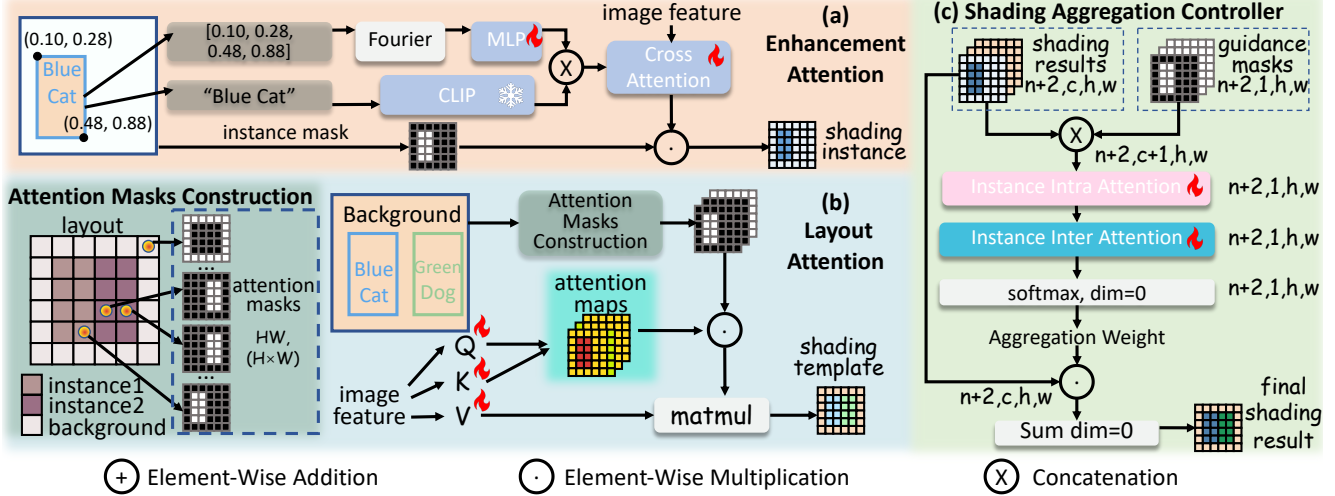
(a) Enhancement Attention

(0.10, 0.28)

Blue Cat

(0.48, 0.88)

[0.10, 0.28, 0.48, 0.88]

Fourier

MLP

image feature

Cross Attention

"Blue Cat"

CLIP

instance mask

shading instance

Attention Masks Construction

layout

attention masks

HW, (H×W)

instance1

instance2

background

Background

Blue Cat

Green Dog

Attention Masks Construction

(b) Layout Attention

attention maps

Q

K

V

image feature

matmul

shading template

(c) Shading Aggregation Controller

shading results n+2,c,h,w

guidance masks n+2,1,h,w

n+2,c+1,h,w

Instance Intra Attention

n+2,1,h,w

Instance Inter Attention

n+2,1,h,w

softmax, dim=0

n+2,1,h,w

Aggregation Weight

n+2,c,h,w

Sum dim=0

final shading result

+ Element-Wise Addition

· Element-Wise Multiplication

X Concatenation